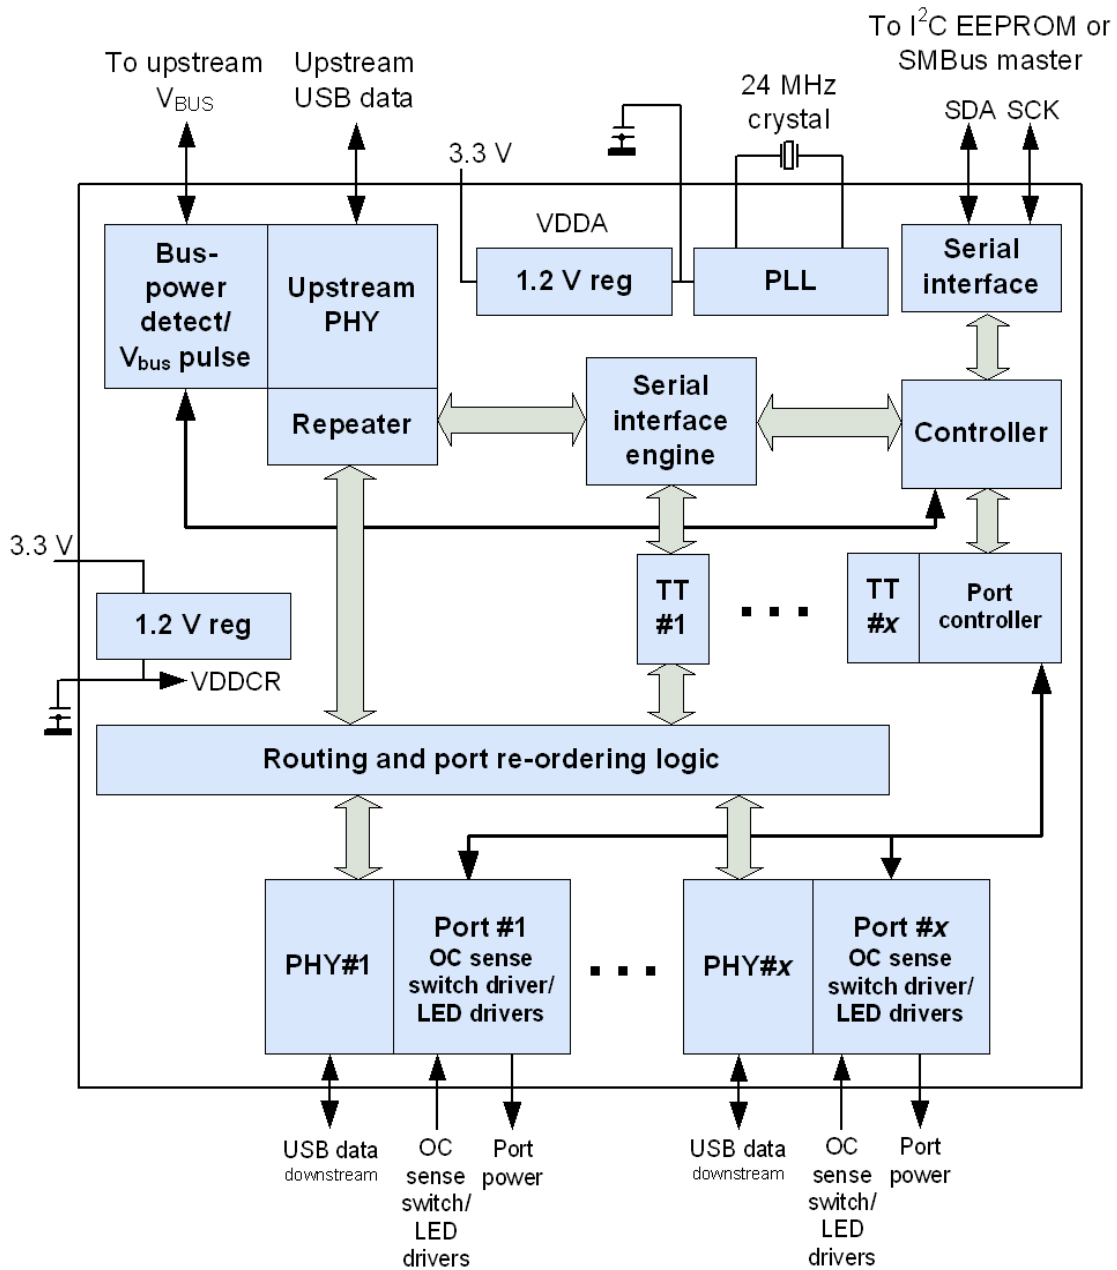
To upstream $V_{BUS}$

Upstream USB data

24 MHz crystal

To $I^2C$ EEPROM or SMBus master

SDA SCK

3.3 V

VDDA

Bus-power detect/ $V_{bus}$ pulse

Upstream PHY

1.2 V reg

PLL

Serial interface

Repeater

Serial interface engine

Controller

3.3 V

TT #1

...

TT #*x*

Port controller

1.2 V reg

VDDCR

Routing and port re-ordering logic

PHY#1

Port #1 OC sense switch driver/ LED drivers

...

PHY#*x*

Port #*x* OC sense switch driver/ LED drivers

USB data downstream

OC sense switch/ LED drivers

Port power

USB data downstream

OC sense switch/ LED drivers

Port power